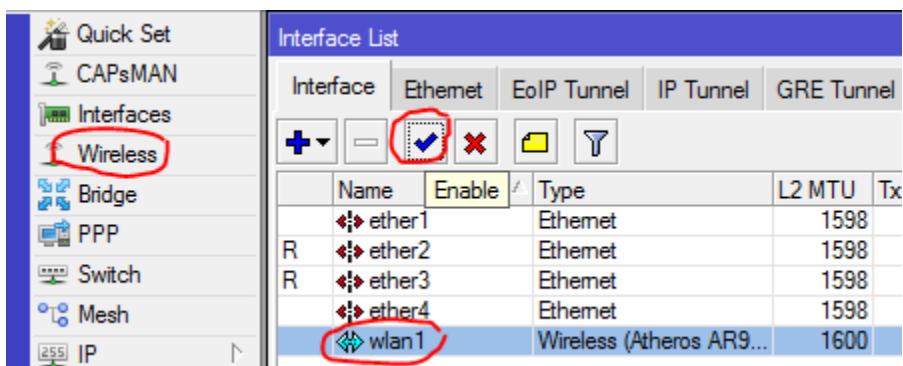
Quick Set
CAPsMAN
Interfaces
Wireless
Bridge
PPP
Switch
Mesh
IP

Interface List

Interface | Ethernet | EoIP Tunnel | IP Tunnel | GRE Tunnel

Enable

| | Name | Type | L2 MTU | Tx |
|---|---|---|---|---|
| | ether1 | Ethernet | 1598 | |
| R | ether2 | Ethernet | 1598 | |
| R | ether3 | Ethernet | 1598 | |
| | ether4 | Ethernet | 1598 | |
| | wlan1 | Wireless (Atheros AR9... | 1600 | |